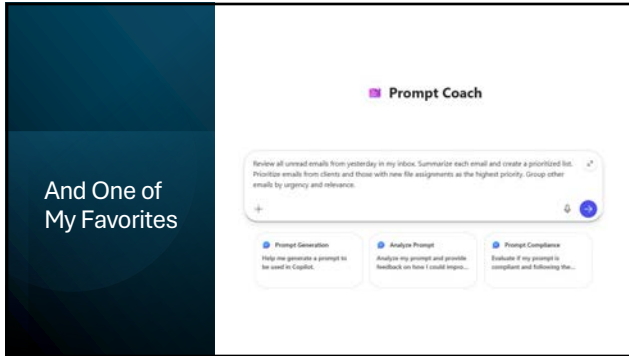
And One of My Favorites

Prompt Coach

Review all unread emails from yesterday in my inbox. Summarize each email and create a prioritized list. Prioritize emails from clients and those with new file assignments as the highest priority. Group other emails by urgency and relevance.

+

Prompt Generation
Help me generate a prompt to be used in Copilot.

Analyze Prompt
Analyze my prompt and provide feedback on how I could impro...

Prompt Compliance
Evaluate if my prompt is compliant and following the...